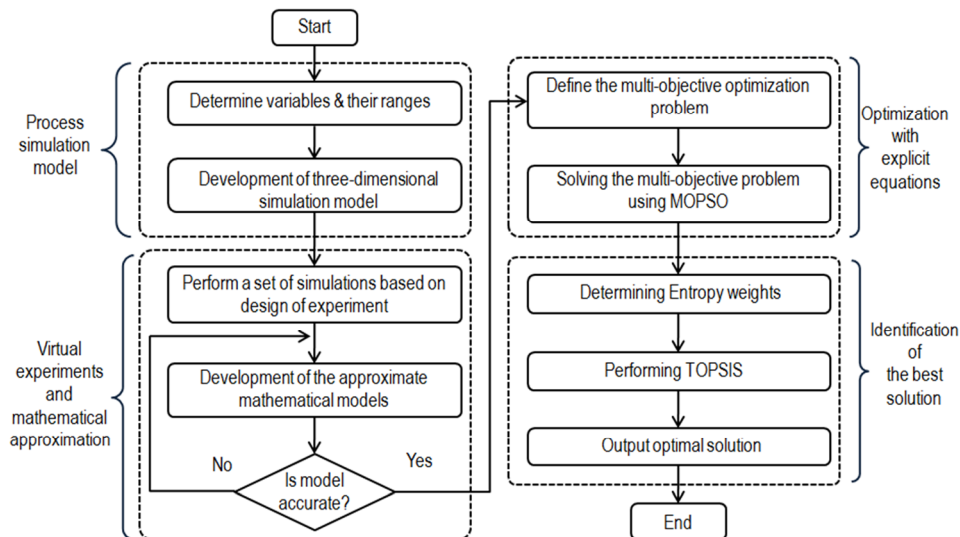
Start

Process simulation model

Determine variables & their ranges

Development of three-dimensional simulation model

Virtual experiments and mathematical approximation

Perform a set of simulations based on design of experiment

Development of the approximate mathematical models

No

Is model accurate?

Yes

Define the multi-objective optimization problem

Solving the multi-objective problem using MOPSO

Optimization with explicit equations

Determining Entropy weights

Performing TOPSIS

Output optimal solution

Identification of the best solution

End